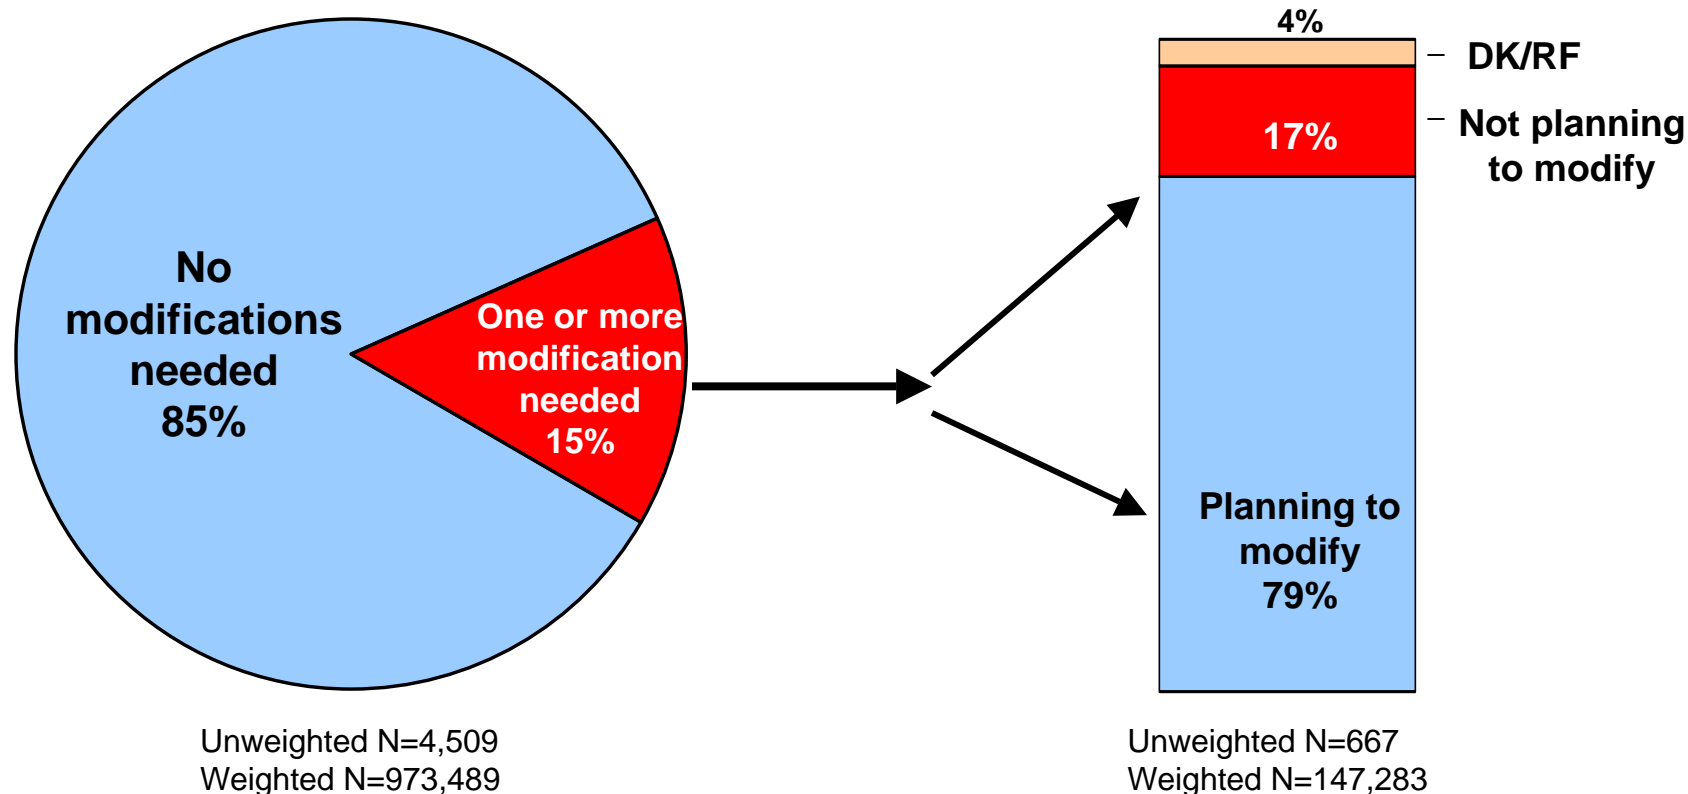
No modifications needed 85%

One or more modification needed 15%

4%

DK/RF

17%

Not planning to modify

Planning to modify 79%

Unweighted N=4,509
Weighted N=973,489

Unweighted N=667
Weighted N=147,283